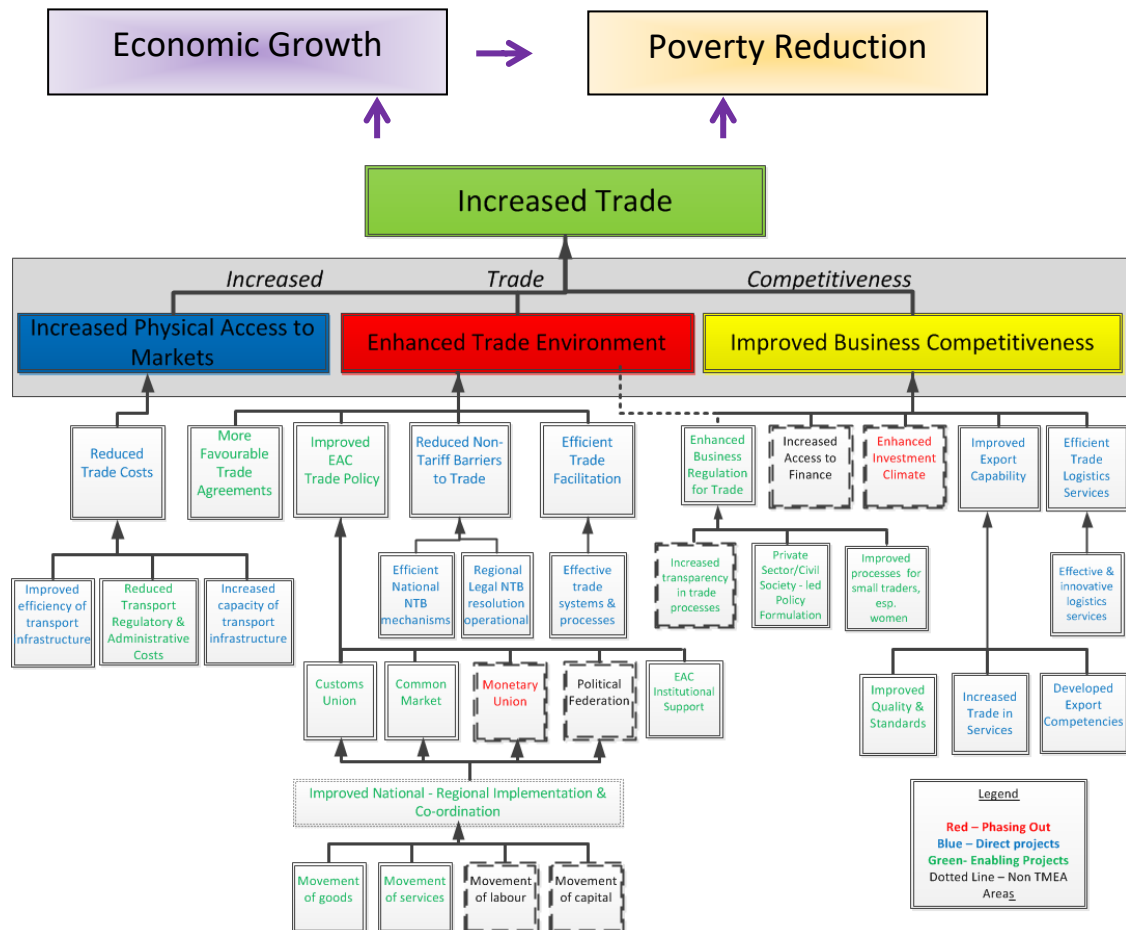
Economic Growth

Poverty Reduction

Increased Trade

Increased Trade Competitiveness

Increased Physical Access to Markets

Enhanced Trade Environment

Improved Business Competitiveness

Reduced Trade Costs

More Favourable Trade Agreements

Improved EAC Trade Policy

Reduced Non-Tariff Barriers to Trade

Efficient Trade Facilitation

Enhanced Business Regulation for Trade

Increased Access to Finance

Enhanced Investment Climate

Improved Export Capability

Efficient Trade Logistics Services

Improved efficiency of transport infrastructure

Reduced Transport Regulatory & Administrative Costs

Increased capacity of transport infrastructure

Efficient National NTB mechanisms

Regional Legal NTB resolution operational

Effective trade systems & processes

Increased transparency in trade processes

Private Sector/Civil Society - led Policy Formulation

Improved processes for small traders, esp. women

Effective & innovative logistics services

Customs Union

Common Market

Monetary Union

Political Federation

EAC Institutional Support

Improved Quality & Standards

Increased Trade in Services

Developed Export Competencies

Improved National - Regional Implementation & Co-ordination

Movement of goods

Movement of services

Movement of labour

Movement of capital

Legend

Red – Phasing Out
Blue – Direct projects
Green- Enabling Projects
Dotted Line – Non TMEA Areas